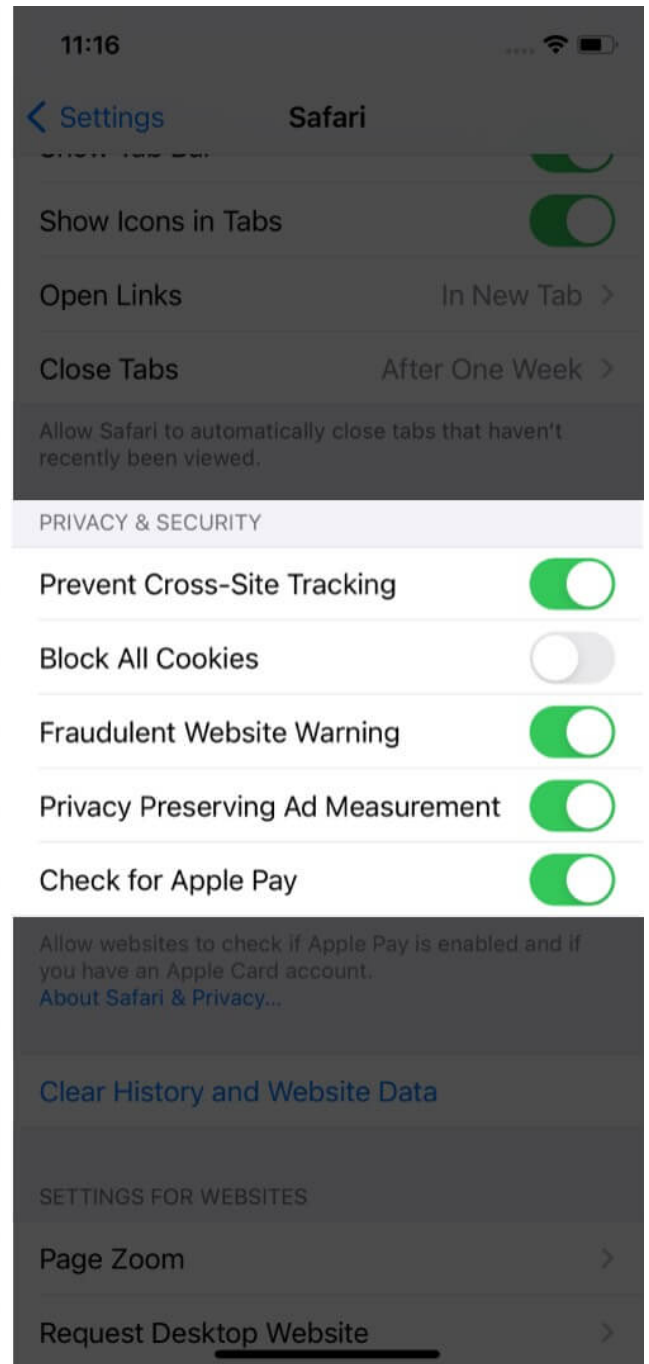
11:16

< Settings Safari

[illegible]

Show Icons in Tabs

Open Links In New Tab >

Close Tabs After One Week >

Allow Safari to automatically close tabs that haven't recently been viewed.

PRIVACY & SECURITY

Prevent Cross-Site Tracking

Block All Cookies

Fraudulent Website Warning

Privacy Preserving Ad Measurement

Check for Apple Pay

Allow websites to check if Apple Pay is enabled and if you have an Apple Card account.
About Safari & Privacy...

Clear History and Website Data

SETTINGS FOR WEBSITES

Page Zoom >

Request Desktop Website >